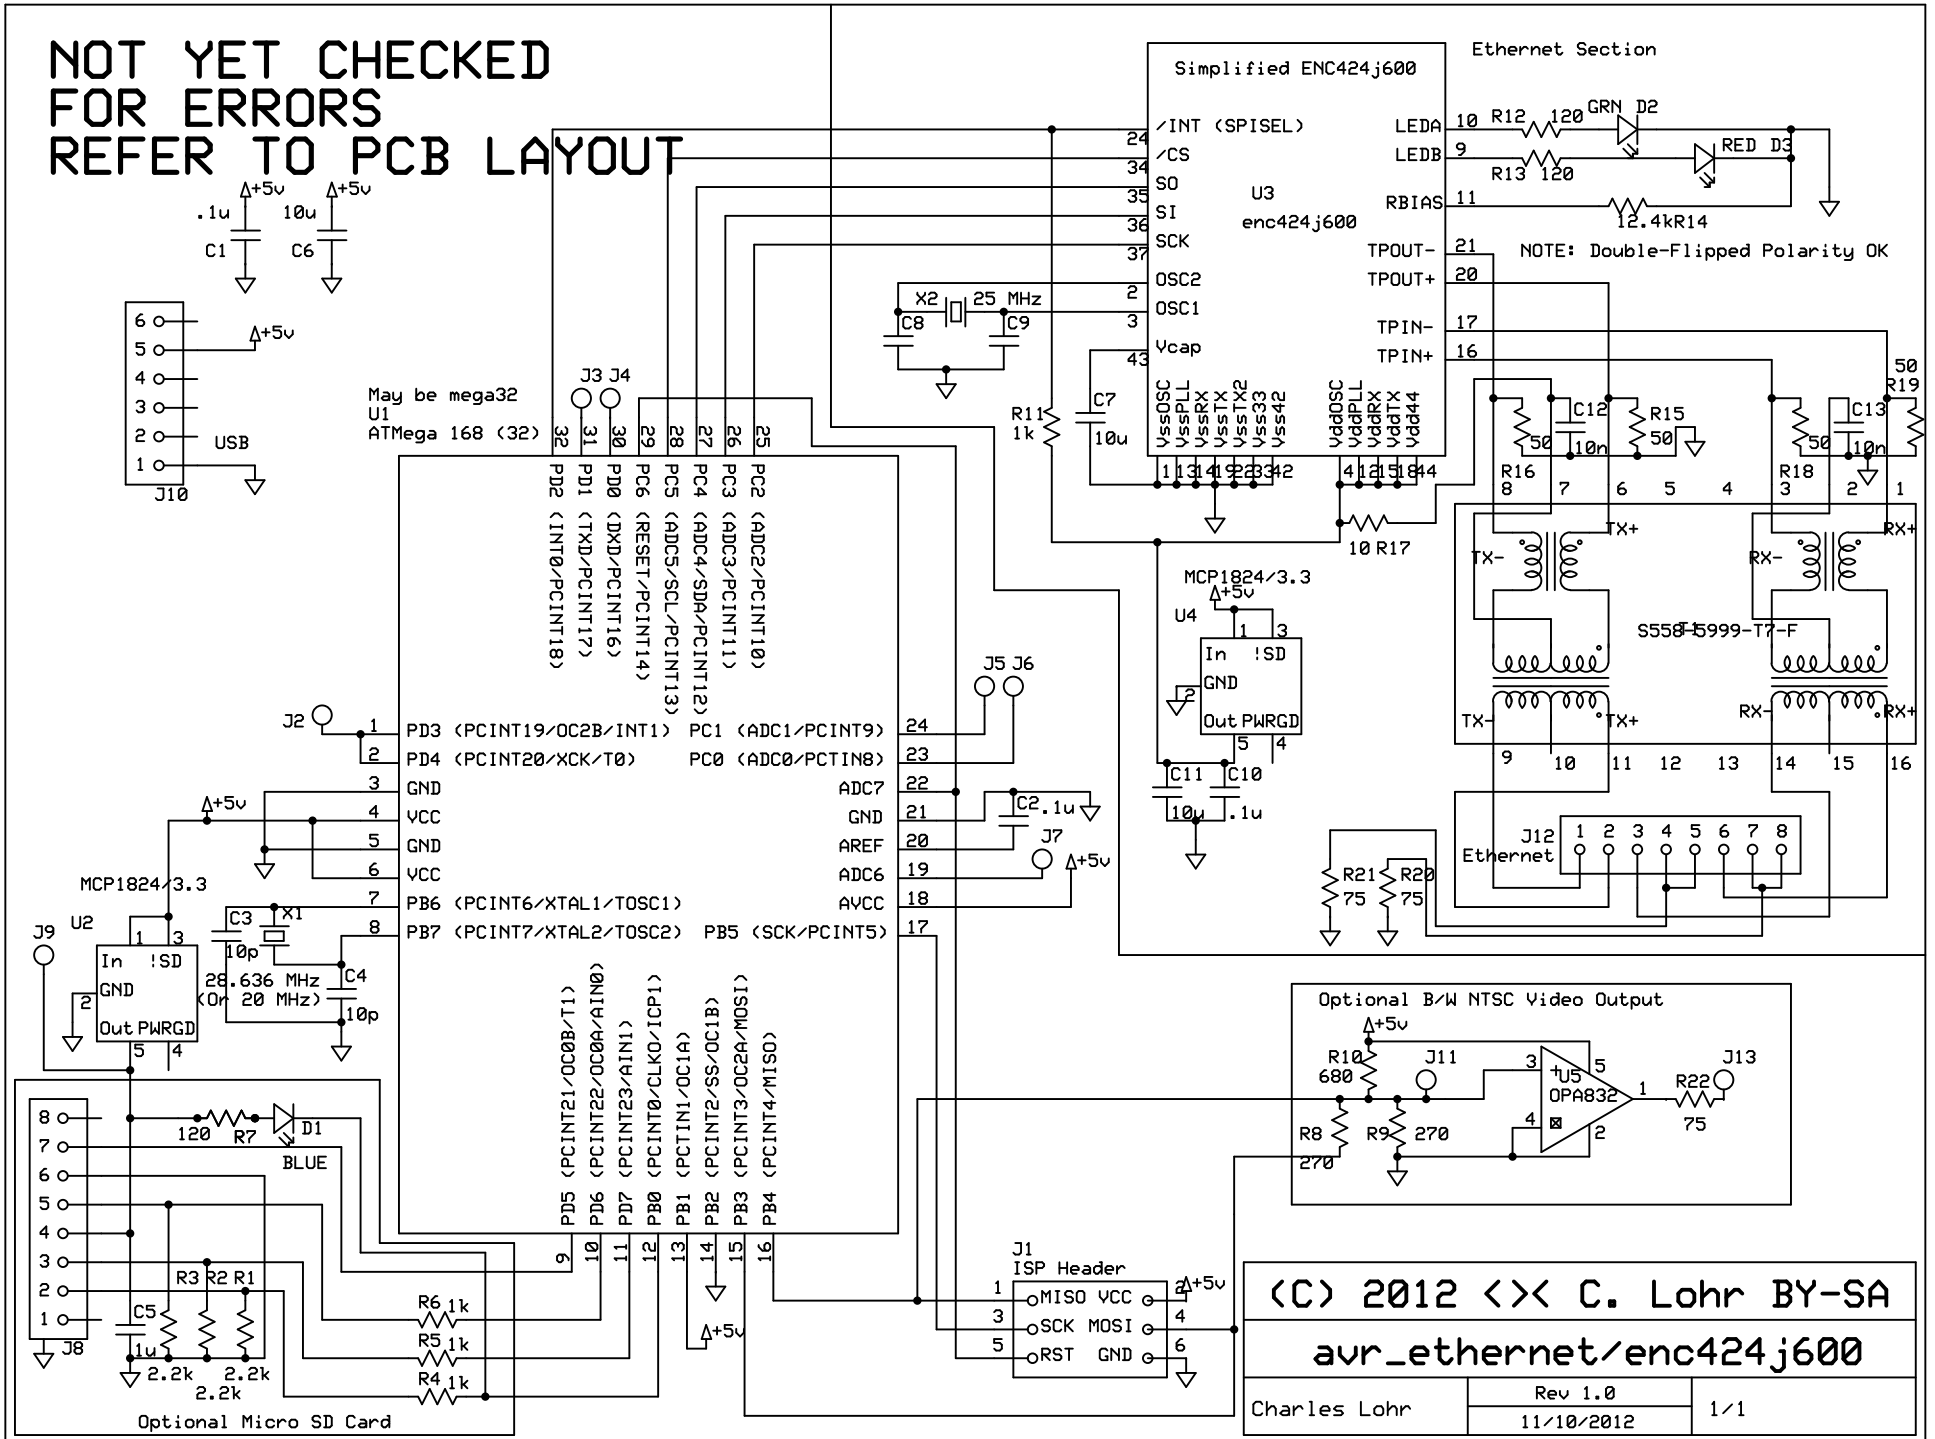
NOT YET CHECKED
FOR ERRORS
REFER TO PCB LAYOUT

+5v +5v
.1u 10u
C1 C6

6 5 4 3 2 1
+5v
USB
J10

May be mega32
U1
ATMega 168 (32)

J3 J4
32 31 30 29 28 27 26 25
PD2 (INT0/PCINT18)
PD1 (TXD/PCINT17)
PD0 (DXD/PCINT16)
PC6 (RESET/PCINT14)
PC5 (ADC5/SCL/PCINT13)
PC4 (ADC4/SDA/PCINT12)
PC3 (ADC3/PCINT11)
PC2 (ADC2/PCINT10)

J2
1 PD3 (PCINT19/OC2B/INT1)
2 PD4 (PCINT20/XCK/T0)
3 GND
4 VCC
5 GND
6 VCC
7 PB6 (PCINT6/XTAL1/TOSC1)
8 PB7 (PCINT7/XTAL2/TOSC2)

PC1 (ADC1/PCINT9) 24
PC0 (ADC0/PCTIN8) 23
ADC7 22
GND 21
AREF 20
ADC6 19
AVCC 18
PB5 (SCK/PCINT5) 17

J5 J6
C2 .1u
J7
+5v

+5v
MCP1824/3.3
U2
J9
1 3
In !SD
2 GND
Out PWRGD
5 4

C3 X1
10p
28.636 MHz
(Or 20 MHz)
C4
10p

PD5 (PCINT21/OC0B/T1)
PD6 (PCINT22/OC0A/AIN0)
PD7 (PCINT23/AIN1)
PB0 (PCINT0/CLKO/ICP1)
PB1 (PCTIN1/OC1A)
PB2 (PCINT2/SS/OC1B)
PB3 (PCINT3/OC2A/MOSI)
PB4 (PCINT4/MISO)
9 10 11 12 13 14 15 16
+5v

8 7 6 5 4 3 2 1
J8
120 R7 D1
BLUE
R3 R2 R1
C5
1u
2.2k 2.2k
2.2k
R6 1k
R5 1k
R4 1k
Optional Micro SD Card

J1
ISP Header
1 MISO VCC 2 +5v
3 SCK MOSI 4
5 RST GND 6

Simplified ENC424j600
Ethernet Section
24 /INT (SPISEL)
34 /CS
35 SO
36 SI
37 SCK
2 OSC2
3 OSC1
43 Vcap
U3
enc424j600
LEDA 10
LEDB 9
RBIAS 11
TPOUT- 21
TPOUT+ 20
TPIN- 17
TPIN+ 16
VssOSC VssPLL VssRX VssTX VssTX2 Vss33 Vss42
1 13 14 19 22 33 42
VddOSC VddPLL VddRX VddTX Vdd44
4 12 15 18 44

R12 120 GRN D2
R13 120 RED D3
12.4kR14
NOTE: Double-Flipped Polarity OK

X2 25 MHz
C8 C9
C7
10u
R11
1k

MCP1824/3.3
+5v
U4
1 3
In !SD
2 GND
Out PWRGD
5 4
C11 C10
10u .1u
10 R17

C12 R15
R16 50 10n 50
C13 50
R18 50 10n R19
8 7 6 5 4 3 2 1
TX- TX+ RX- RX+
S558-5999-T7-F
TX- TX+ RX- RX+
9 10 11 12 13 14 15 16

J12 1 2 3 4 5 6 7 8
Ethernet
R21 R20
75 75

Optional B/W NTSC Video Output
+5v
R10
680
J11
3 5
U5
OPA832
4 1
2
R22 J13
75
R8
270
R9 270

(C) 2012 <>< C. Lohr BY-SA
avr_ethernet/enc424j600
Charles Lohr
Rev 1.0
11/10/2012
1/1